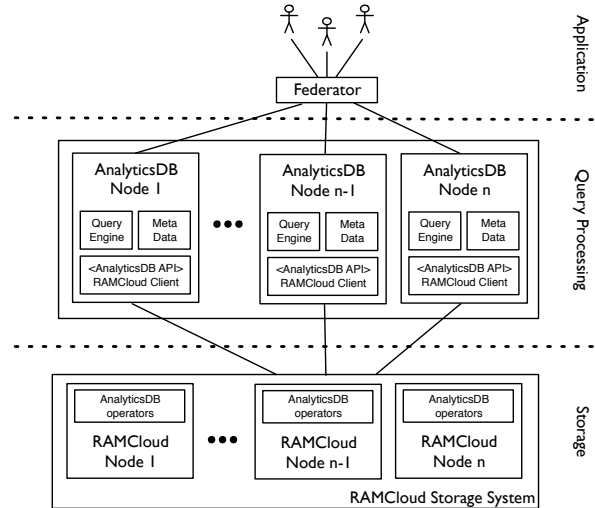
Application

Federator

Query Processing

AnalyticsDB Node 1

Query Engine

Meta Data

<AnalyticsDB API> RAMCloud Client

AnalyticsDB Node n-1

Query Engine

Meta Data

<AnalyticsDB API> RAMCloud Client

AnalyticsDB Node n

Query Engine

Meta Data

<AnalyticsDB API> RAMCloud Client

Storage

AnalyticsDB operators

RAMCloud Node 1

AnalyticsDB operators

RAMCloud Node n-1

AnalyticsDB operators

RAMCloud Node n

RAMCloud Storage System